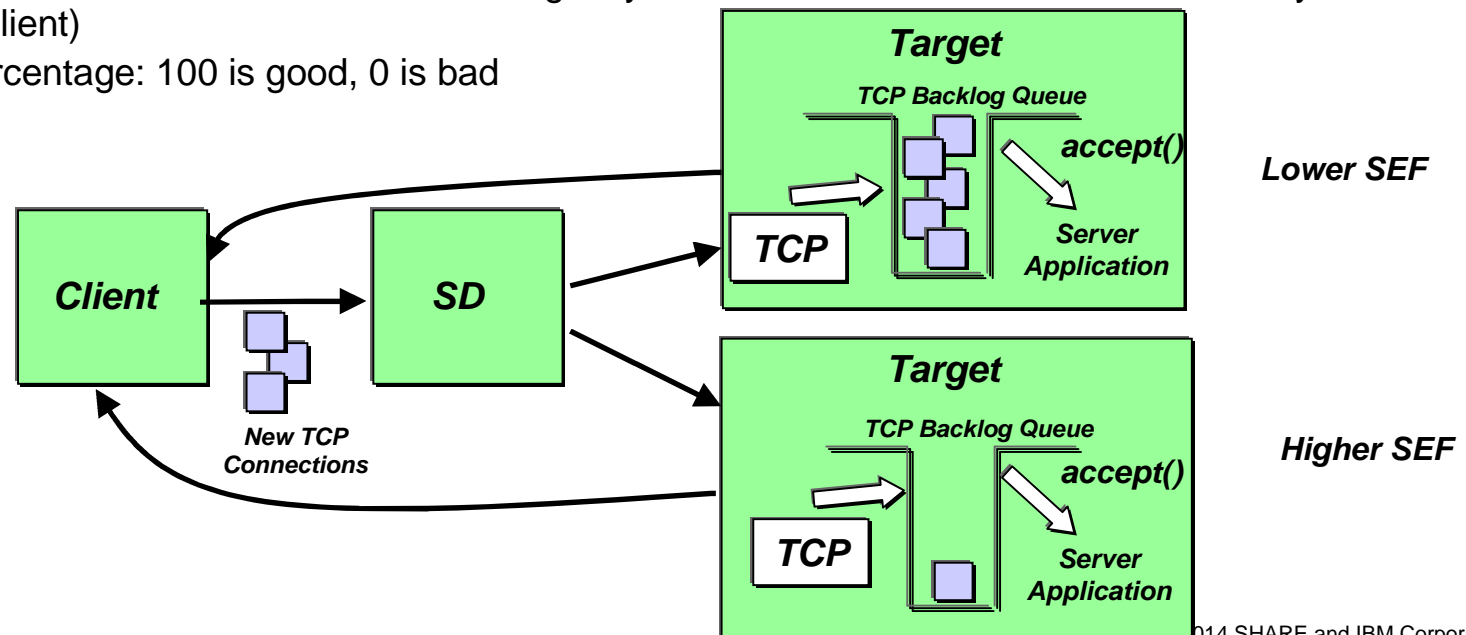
lient)
rcentage: 100 is good, 0 is bad

Target
TCP Backlog Queue
accept()
TCP
Server Application

Lower SEF

Client
SD
New TCP Connections

Target
TCP Backlog Queue
accept()
TCP
Server Application

Higher SEF

014 SHARE and IBM Corpor